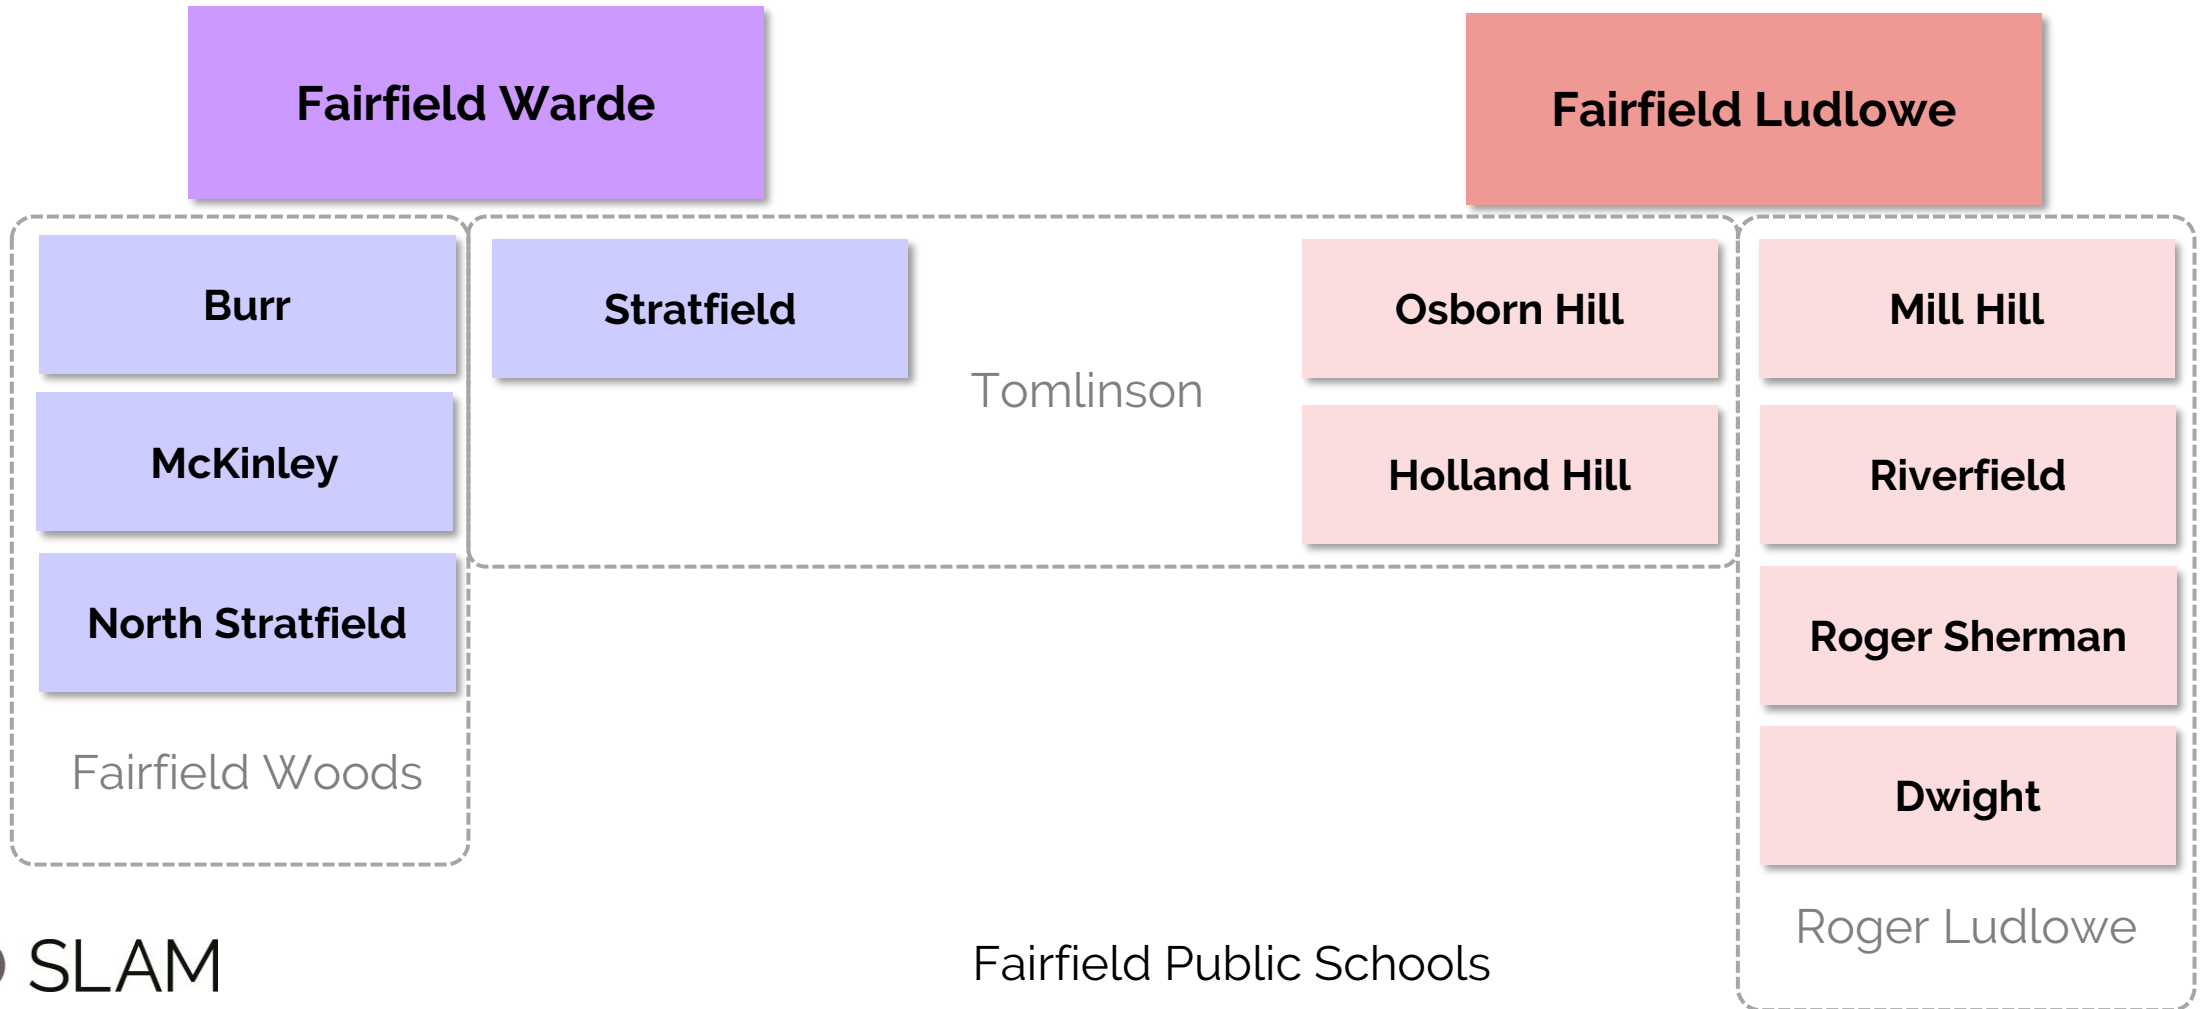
Fairfield Warde

Fairfield Ludlowe

Burr

McKinley

North Stratfield

Fairfield Woods

Stratfield

Tomlinson

Osborn Hill

Holland Hill

Mill Hill

Riverfield

Roger Sherman

Dwight

Roger Ludlowe

SLAM

Fairfield Public Schools